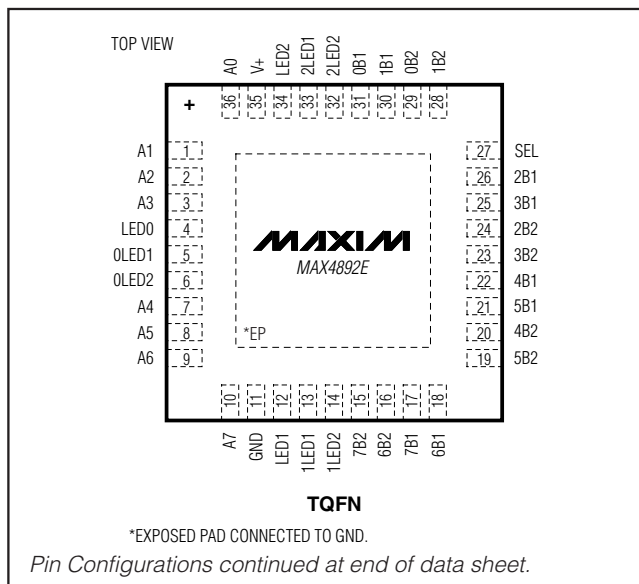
TOP VIEW

A0 V+ LED2 2LED1 2LED2 0B1 1B1 0B2 1B2

36 35 34 33 32 31 30 29 28

+

A1 1
A2 2
A3 3
LED0 4
0LED1 5
0LED2 6
A4 7
A5 8
A6 9

27 SEL
26 2B1
25 3B1
24 2B2
23 3B2
22 4B1
21 5B1
20 4B2
19 5B2

MAXIM
MAX4892E

*EP

10 11 12 13 14 15 16 17 18

A7 GND LED1 1LED1 1LED2 7B2 6B2 7B1 6B1

TQFN

*EXPOSED PAD CONNECTED TO GND.

Pin Configurations continued at end of data sheet.